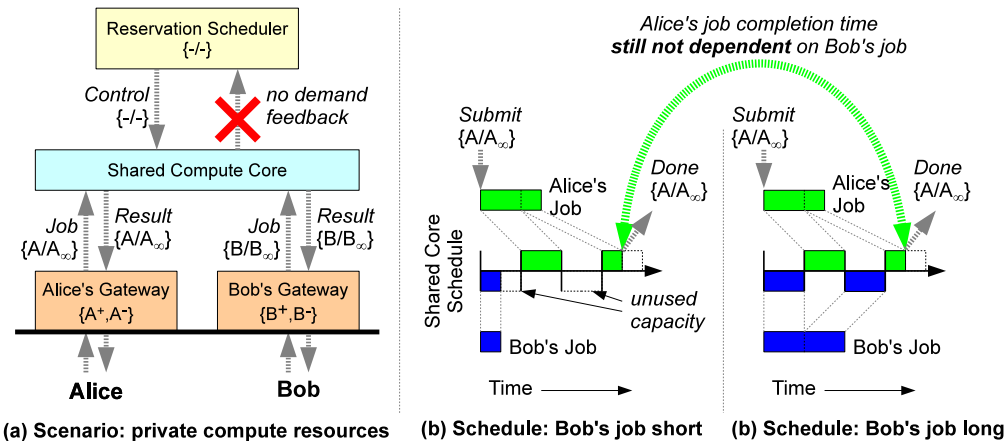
Reservation Scheduler
{-/-}

Control
{-/-}

no demand feedback

Shared Compute Core

Job
$\{A/A_\infty\}$

Result
$\{A/A_\infty\}$

Job
$\{B/B_\infty\}$

Result
$\{B/B_\infty\}$

Alice's Gateway
$\{A^+,A^-\}$

Bob's Gateway
$\{B^+,B^-\}$

Alice

Bob

(a) Scenario: private compute resources

Alice's job completion time
**still not dependent** on Bob's job

Submit
$\{A/A_\infty\}$

Alice's Job

Done
$\{A/A_\infty\}$

Shared Core Schedule

unused capacity

Bob's Job

Time

(b) Schedule: Bob's job short

Submit
$\{A/A_\infty\}$

Alice's Job

Done
$\{A/A_\infty\}$

Bob's Job

Time

(b) Schedule: Bob's job long